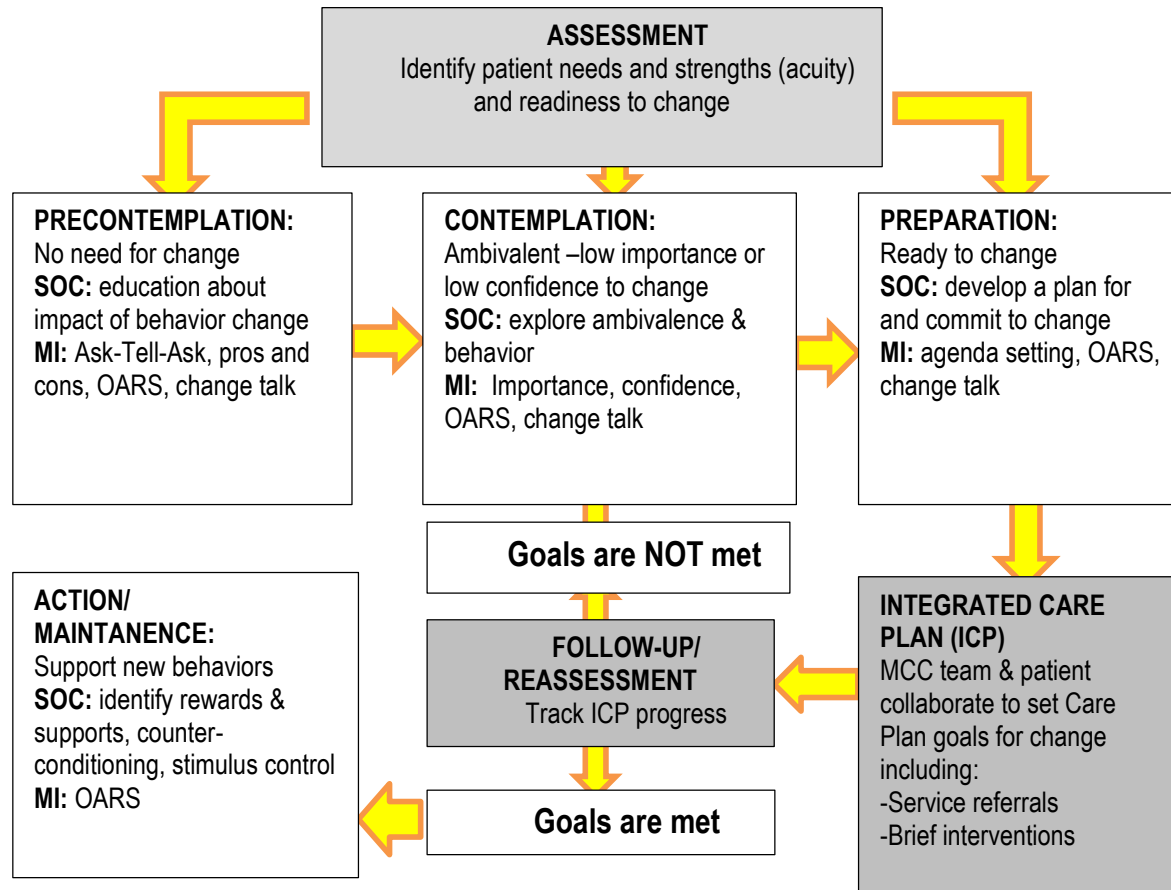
**ASSESSMENT**
Identify patient needs and strengths (acuity) and readiness to change

**PRECONTEMPLATION:**
No need for change
**SOC:** education about impact of behavior change
**MI:** Ask-Tell-Ask, pros and cons, OARS, change talk

**CONTEMPLATION:**
Ambivalent –low importance or low confidence to change
**SOC:** explore ambivalence & behavior
**MI:** Importance, confidence, OARS, change talk

**PREPARATION:**
Ready to change
**SOC:** develop a plan for and commit to change
**MI:** agenda setting, OARS, change talk

**Goals are NOT met**

**ACTION/ MAINTANENCE:**
Support new behaviors
**SOC:** identify rewards & supports, counterconditioning, stimulus control
**MI:** OARS

**FOLLOW-UP/ REASSESSMENT**
Track ICP progress

**INTEGRATED CARE PLAN (ICP)**
MCC team & patient collaborate to set Care Plan goals for change including:
-Service referrals
-Brief interventions

**Goals are met**